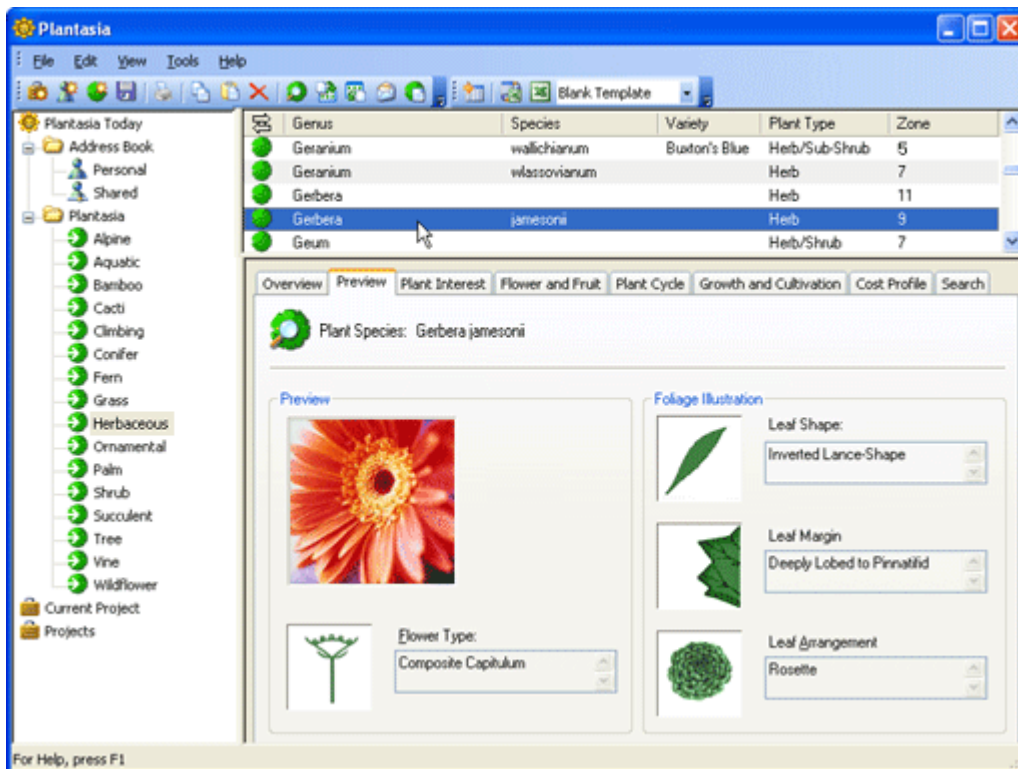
Plantasia

File Edit View Tools Help

Blank Template

Plantasia Today
Address Book
Personal
Shared
Plantasia
Alpine
Aquatic
Bamboo
Cacti
Climbing
Conifer
Fern
Grass
Herbaceous
Ornamental
Palm
Shrub
Succulent
Tree
Vine
Wildflower
Current Project
Projects

| Genus | Species | Variety | Plant Type | Zone |
|---|---|---|---|---|
| Geranium | wallichianum | Buxton's Blue | Herb/Sub-Shrub | 5 |
| Geranium | wlassovianum | | Herb | 7 |
| Gerbera | | | Herb | 11 |
| Gerbera | jamesonii | | Herb | 9 |
| Geum | | | Herb/Shrub | 7 |

Overview | Preview | Plant Interest | Flower and Fruit | Plant Cycle | Growth and Cultivation | Cost Profile | Search

Plant Species: Gerbera jamesonii

Preview

Flower Type:
Composite Capitulum

Foliage Illustration

Leaf Shape:
Inverted Lance-Shape

Leaf Margin
Deeply Lobed to Pinnatifid

Leaf Arrangement
Rosette

For Help, press F1